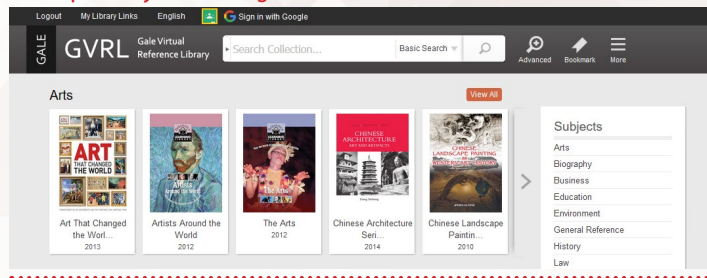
Logout My Library Links English Sign in with Google

GALE GVRL Gale Virtual Reference Library Search Collection... Basic Search Advanced Bookmark More

Arts View All

ART THAT CHANGED THE WORLD
Art That Changed the Worl...
2013

Artists Around the World
Artists Around the World
2012

The Arts
The Arts
2012

CHINESE ARCHITECTURE ART AND ARTIFACTS
Chinese Architecture Seri...
2014

CHINESE LANDSCAPE PAINTING
Chinese Landscape Paintin...
2010

Subjects
Arts
Biography
Business
Education
Environment
General Reference
History
Law